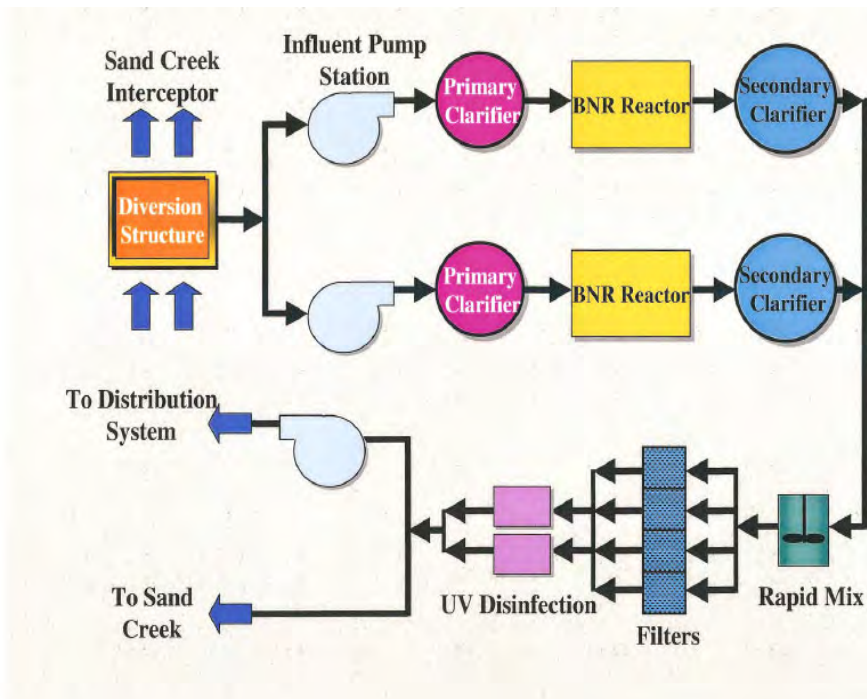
Sand Creek Interceptor

Influent Pump Station

Primary Clarifier

BNR Reactor

Secondary Clarifier

Diversion Structure

Primary Clarifier

BNR Reactor

Secondary Clarifier

To Distribution System

To Sand Creek

UV Disinfection

Filters

Rapid Mix